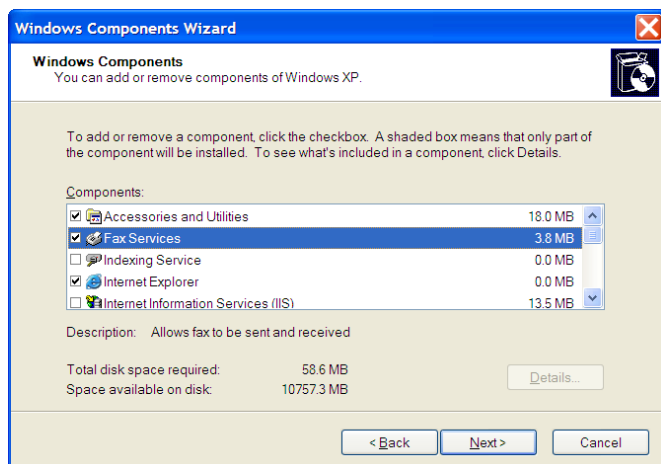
Windows Components Wizard

Windows Components
You can add or remove components of Windows XP.

To add or remove a component, click the checkbox. A shaded box means that only part of the component will be installed. To see what's included in a component, click Details.

Components:

| | | |
|---|---|---|
| ☑ | Accessories and Utilities | 18.0 MB |
| ☑ | Fax Services | 3.8 MB |
| ☐ | Indexing Service | 0.0 MB |
| ☑ | Internet Explorer | 0.0 MB |
| ☐ | Internet Information Services (IIS) | 13.5 MB |

Description: Allows fax to be sent and received

Total disk space required: 58.6 MB
Space available on disk: 10757.3 MB

Details...

< Back
Next >
Cancel